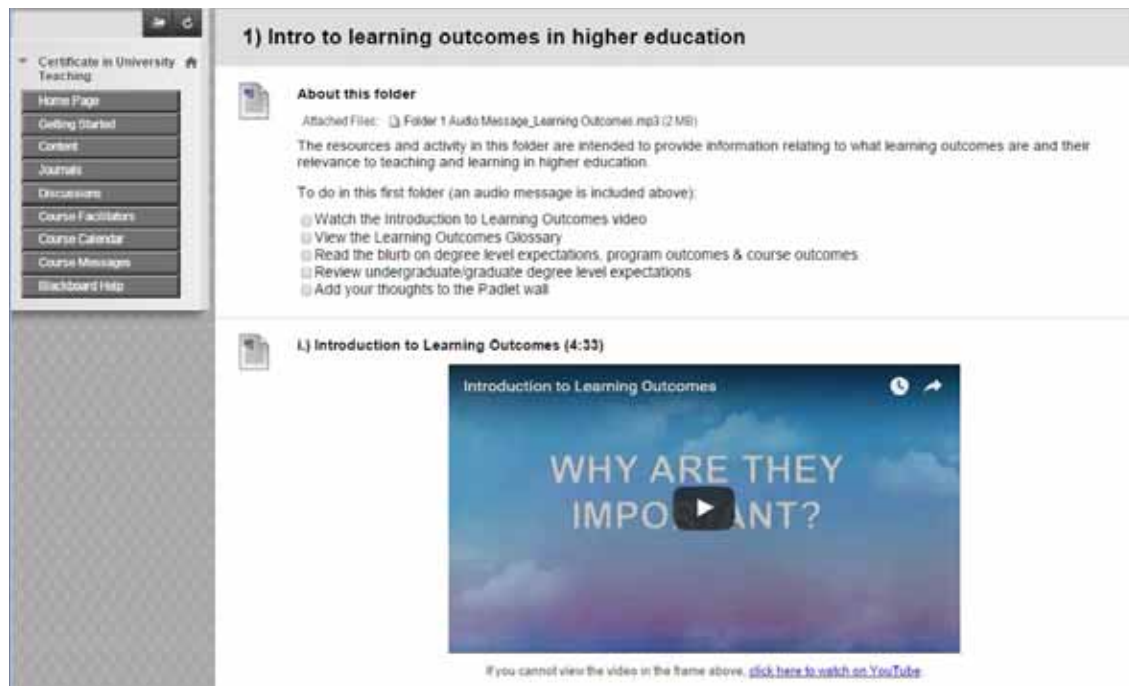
Certificate in University Teaching

Home Page
Getting Started
Content
Journals
Discussions
Course Facilitators
Course Calendar
Course Messages
Blackboard Help

1) Intro to learning outcomes in higher education

About this folder

Attached Files: Folder 1 Audio Message_Learning Outcomes.mp3 (2 MB)

The resources and activity in this folder are intended to provide information relating to what learning outcomes are and their relevance to teaching and learning in higher education.

To do in this first folder (an audio message is included above):

Watch the Introduction to Learning Outcomes video
View the Learning Outcomes Glossary
Read the blurb on degree level expectations, program outcomes & course outcomes
Review undergraduate/graduate degree level expectations
Add your thoughts to the Padlet wall

i.) Introduction to Learning Outcomes (4:33)

Introduction to Learning Outcomes

WHY ARE THEY IMPO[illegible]ANT?

If you cannot view the video in the frame above, click here to watch on YouTube